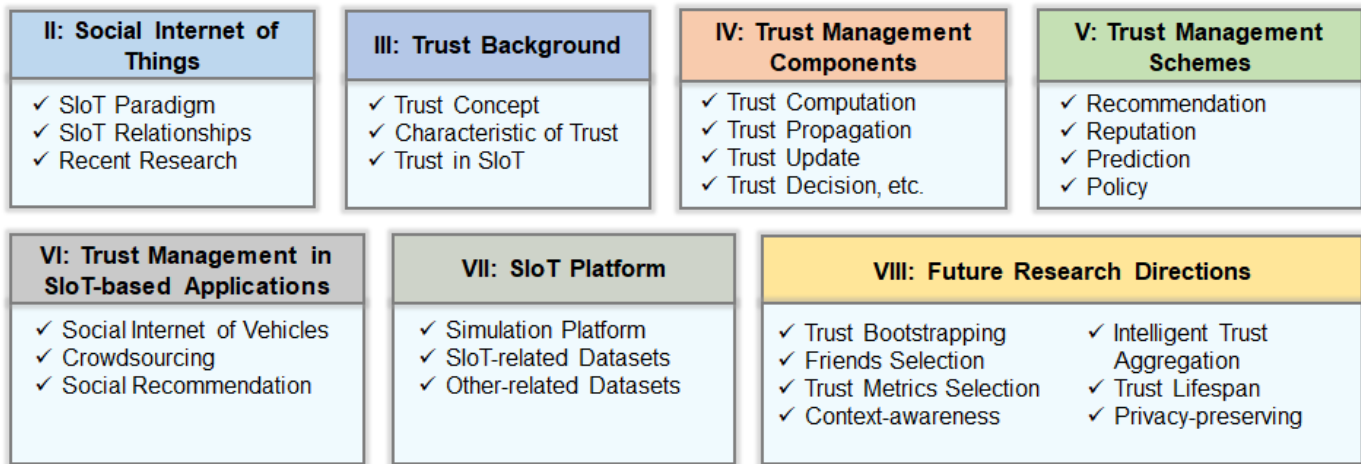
II: Social Internet of Things

✓ SIoT Paradigm
✓ SIoT Relationships
✓ Recent Research

III: Trust Background

✓ Trust Concept
✓ Characteristic of Trust
✓ Trust in SIoT

IV: Trust Management Components

✓ Trust Computation
✓ Trust Propagation
✓ Trust Update
✓ Trust Decision, etc.

V: Trust Management Schemes

✓ Recommendation
✓ Reputation
✓ Prediction
✓ Policy

VI: Trust Management in SIoT-based Applications

✓ Social Internet of Vehicles
✓ Crowdsourcing
✓ Social Recommendation

VII: SIoT Platform

✓ Simulation Platform
✓ SIoT-related Datasets
✓ Other-related Datasets

VIII: Future Research Directions

✓ Trust Bootstrapping
✓ Friends Selection
✓ Trust Metrics Selection
✓ Context-awareness

✓ Intelligent Trust Aggregation
✓ Trust Lifespan
✓ Privacy-preserving